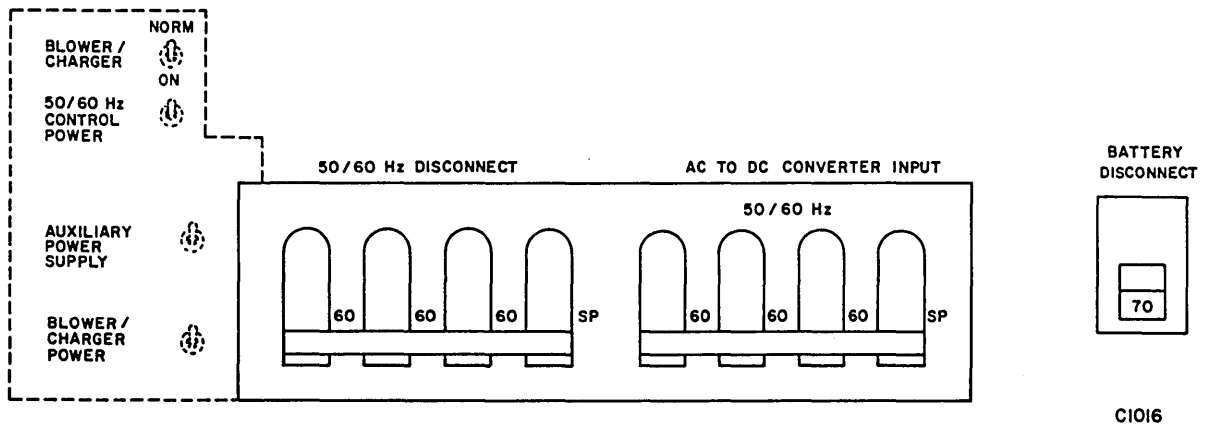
BLOWER / CHARGER

NORM

ON

50/60 Hz CONTROL POWER

AUXILIARY POWER SUPPLY

BLOWER / CHARGER POWER

50/60 Hz DISCONNECT

60 60 60 SP

AC TO DC CONVERTER INPUT

50/60 Hz

60 60 60 SP

BATTERY DISCONNECT

70

C1016